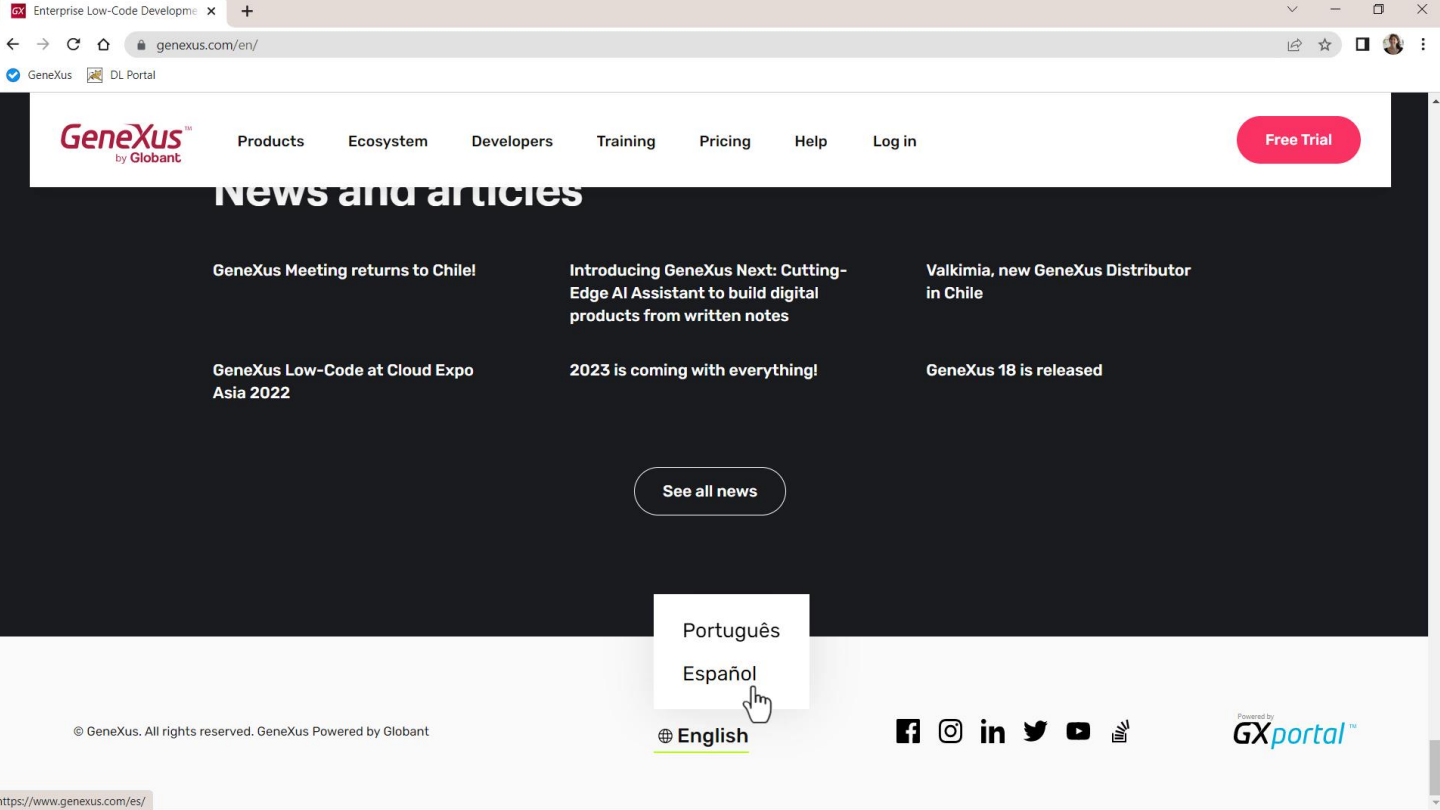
GX Enterprise Low-Code Developme ×

genexus.com/en/

GeneXus DL Portal

GeneXus™ by Globant

Products Ecosystem Developers Training Pricing Help Log in

Free Trial

News and articles

GeneXus Meeting returns to Chile!

Introducing GeneXus Next: Cutting-Edge AI Assistant to build digital products from written notes

Valkimia, new GeneXus Distributor in Chile

GeneXus Low-Code at Cloud Expo Asia 2022

2023 is coming with everything!

GeneXus 18 is released

See all news

Português

Español

© GeneXus. All rights reserved. GeneXus Powered by Globant

English

Powered by GXportal™

https://www.genexus.com/es/